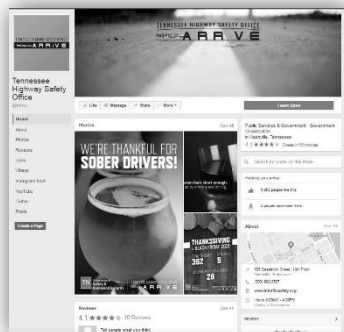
TENNESSEE HIGHWAY SAFETY OFFICE
ARRIVE

Tennessee Highway Safety Office
@thso

Home
About
Photos
Reviews
Links
Videos
Instagram feed
YouTube
Twitter
Posts

Create a Page

Like
Message
Share
More

Learn More

Photos
See All

WE'RE THANKFUL FOR SOBER DRIVERS!

THANKSGIVING

Reviews
See All
4.1 ★★★★★ 10 Reviews
Tell people what you think

Public Services & Government · Government Organization
in Nashville, Tennessee
4.1 ★★★★★ · Closes in 60 minutes

Search for posts on this Page

5,450 people like this

2 people been here

About
See All

312 Rosa L Parks Ave, 25th Floor
Nashville, Tennessee
(615) 532-0257
www.tntrafficsafety.org
Hours 8:00AM - 4:30PM